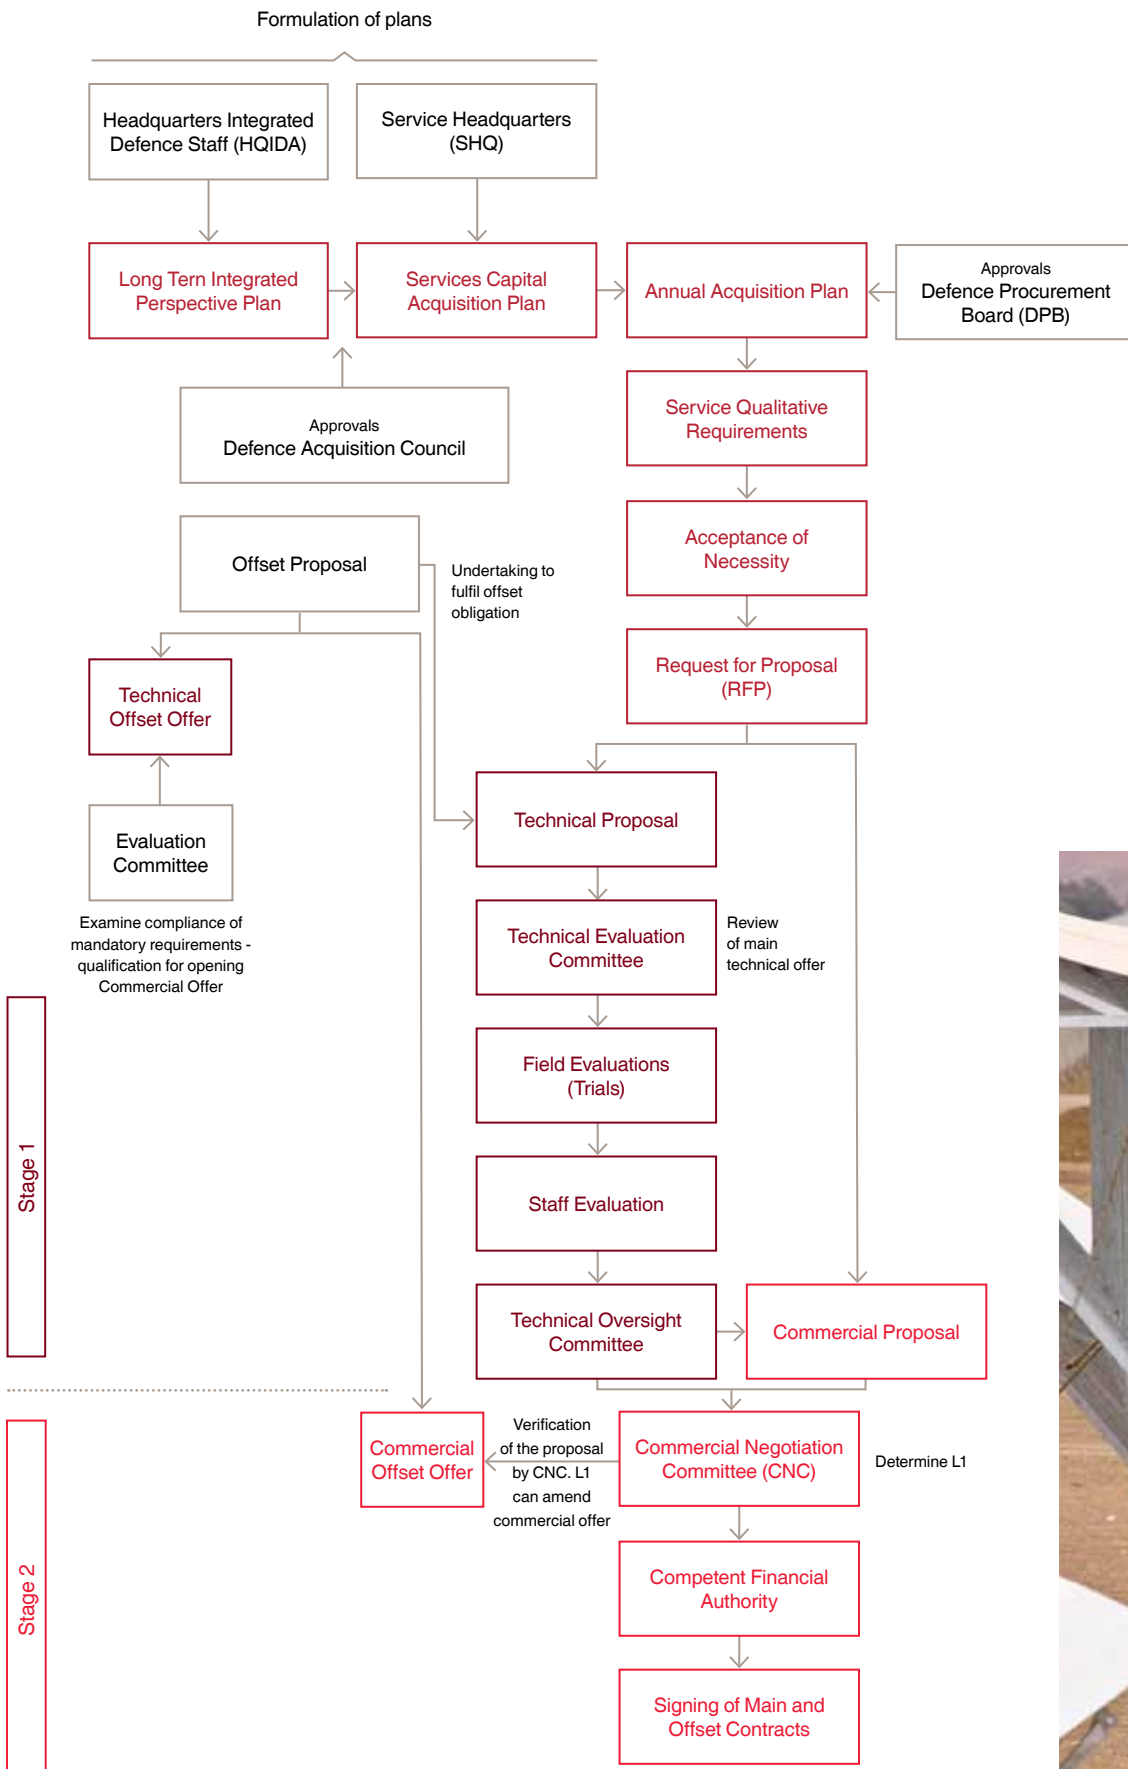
Formulation of plans

Headquarters Integrated Defence Staff (HQIDA)

Service Headquarters (SHQ)

Long Tern Integrated Perspective Plan

Services Capital Acquisition Plan

Annual Acquisition Plan

Approvals
Defence Procurement Board (DPB)

Approvals
Defence Acquisition Council

Service Qualitative Requirements

Acceptance of Necessity

Offset Proposal

Undertaking to fulfil offset obligation

Request for Proposal (RFP)

Technical Offset Offer

Evaluation Committee

Examine compliance of mandatory requirements - qualification for opening Commercial Offer

Technical Proposal

Technical Evaluation Committee

Review of main technical offer

Field Evaluations (Trials)

Staff Evaluation

Technical Oversight Committee

Commercial Proposal

Stage 1

Commercial Offset Offer

Verification of the proposal by CNC. L1 can amend commercial offer

Commercial Negotiation Committee (CNC)

Determine L1

Competent Financial Authority

Signing of Main and Offset Contracts

Stage 2